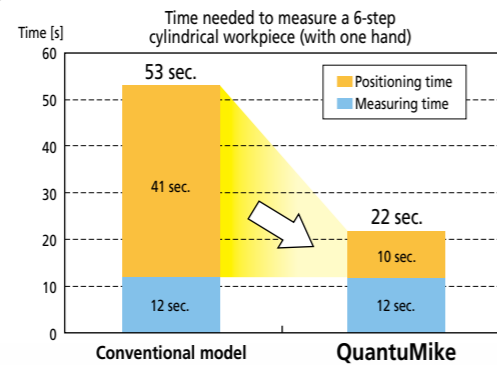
Time needed to measure a 6-step cylindrical workpiece (with one hand)

Time [s]
60
50
40
30
20
10
0

53 sec.
41 sec.
12 sec.

Positioning time
Measuring time

22 sec.
10 sec.
12 sec.

Conventional model
QuantuMike